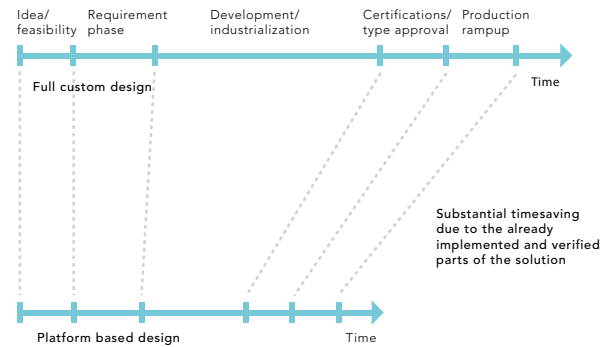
Idea/ feasibility

Requirement phase

Development/ industrialization

Certifications/ type approval

Production rampup

Time

Full custom design

Substantial timesaving due to the already implemented and verified parts of the solution

Platform based design

Time